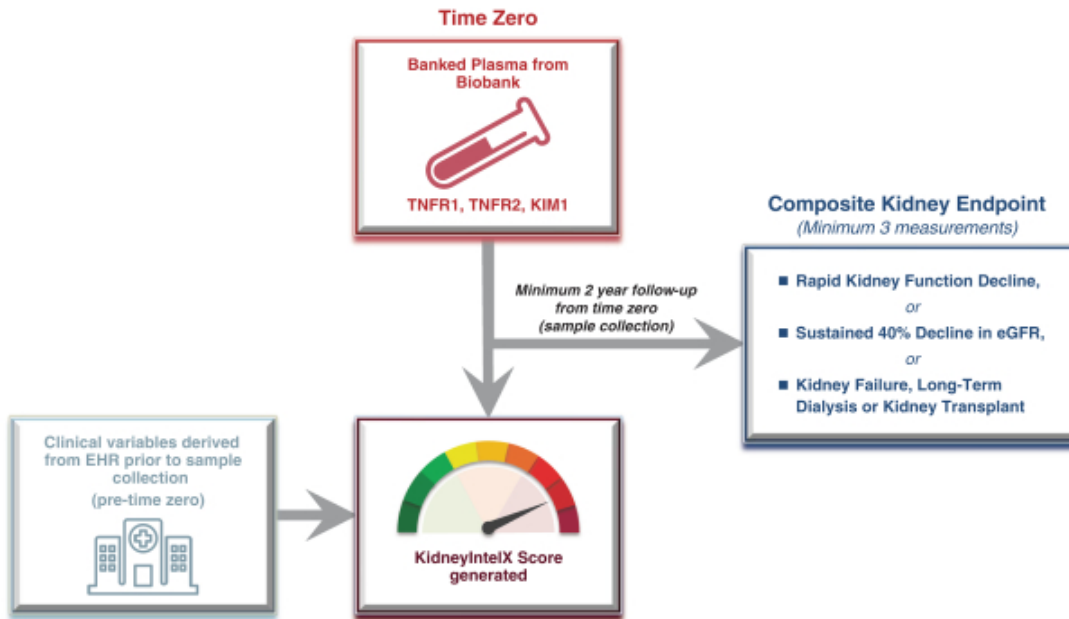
Time Zero

Banked Plasma from Biobank

TNFR1, TNFR2, KIM1

Minimum 2 year follow-up from time zero (sample collection)

Composite Kidney Endpoint
(Minimum 3 measurements)

Rapid Kidney Function Decline,
or
Sustained 40% Decline in eGFR,
or
Kidney Failure, Long-Term Dialysis or Kidney Transplant

Clinical variables derived from EHR prior to sample collection
(pre-time zero)

KidneyIntelX Score generated